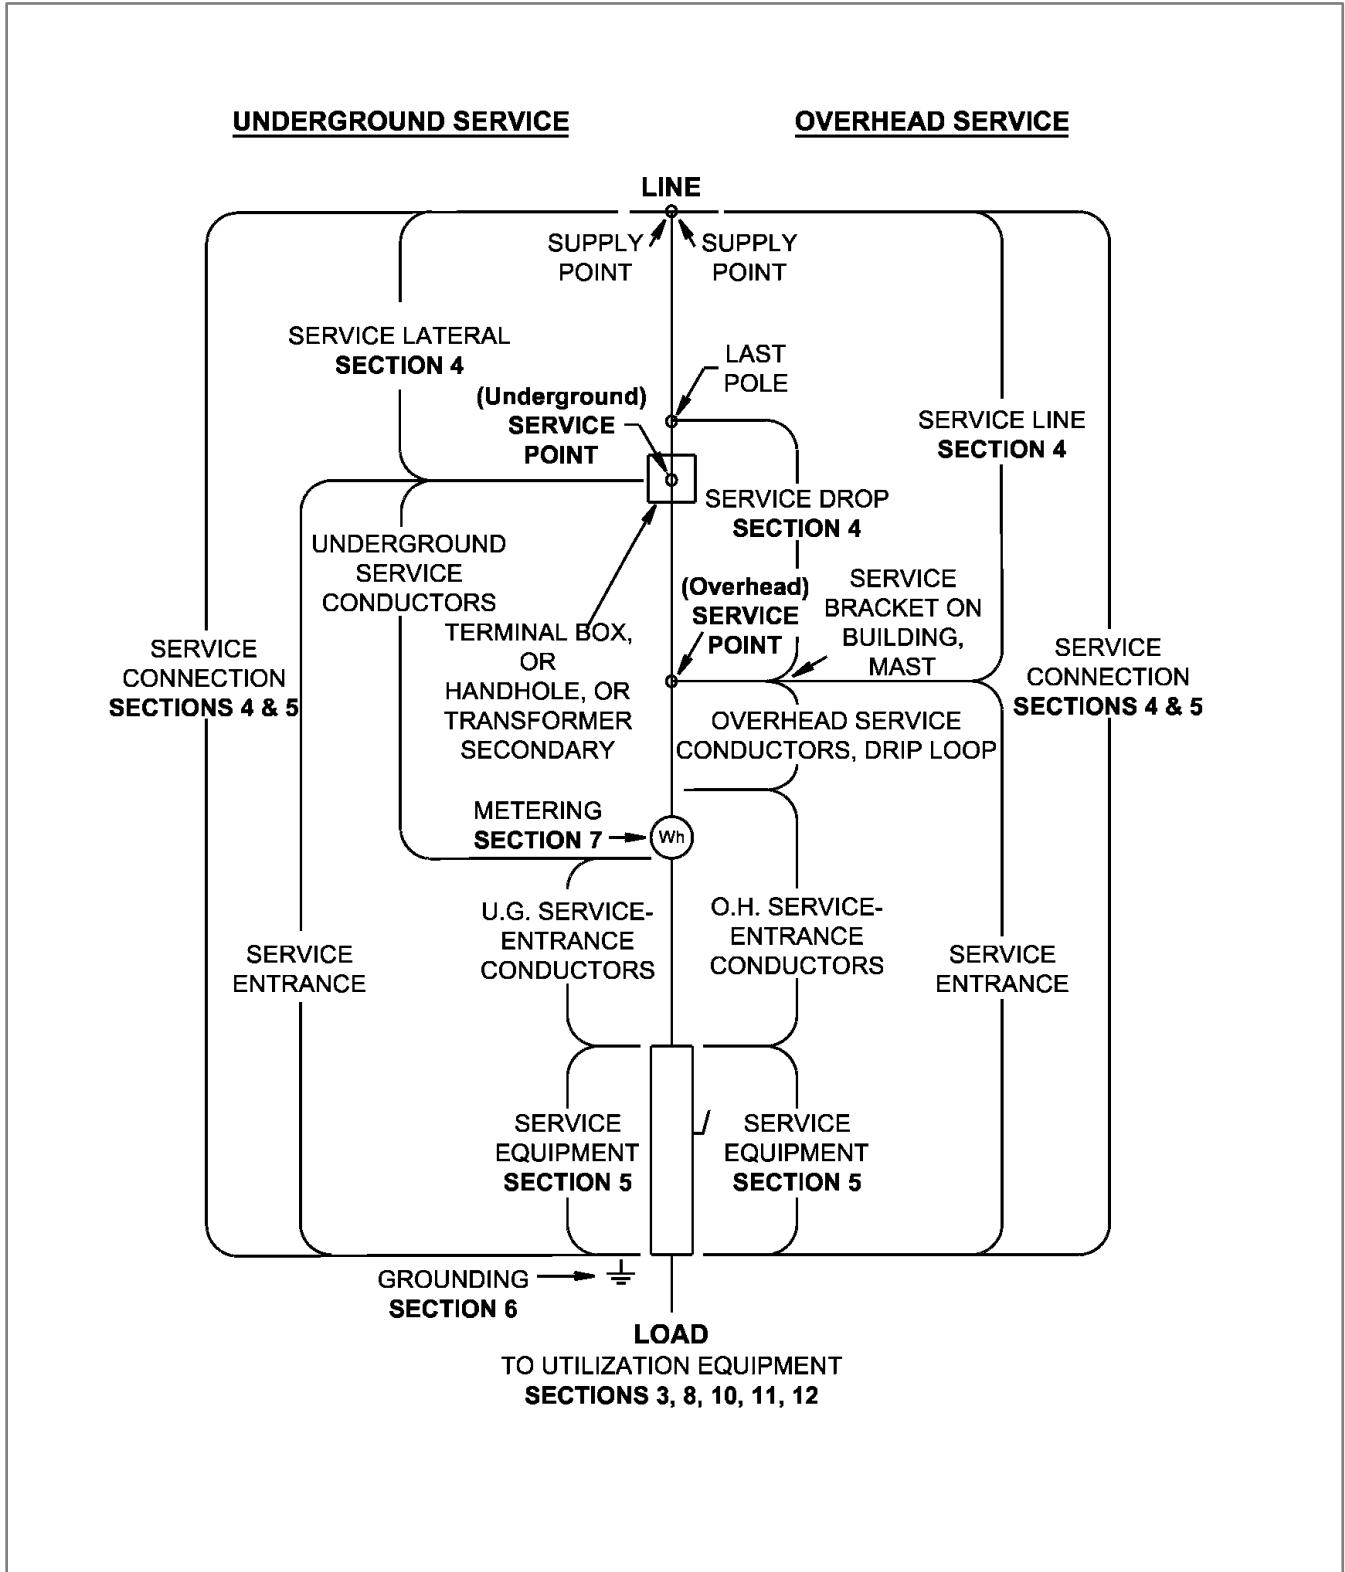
UNDERGROUND SERVICE

OVERHEAD SERVICE

LINE

SUPPLY POINT

SUPPLY POINT

SERVICE LATERAL
SECTION 4

LAST POLE

(Underground) SERVICE POINT

SERVICE LINE
SECTION 4

SERVICE DROP
SECTION 4

UNDERGROUND SERVICE CONDUCTORS

(Overhead) SERVICE POINT

SERVICE BRACKET ON BUILDING, MAST

SERVICE CONNECTION
SECTIONS 4 & 5

TERMINAL BOX, OR HANDHOLE, OR TRANSFORMER SECONDARY

SERVICE CONNECTION
SECTIONS 4 & 5

OVERHEAD SERVICE CONDUCTORS, DRIP LOOP

METERING
SECTION 7

Wh

U.G. SERVICE-ENTRANCE CONDUCTORS

O.H. SERVICE-ENTRANCE CONDUCTORS

SERVICE ENTRANCE

SERVICE ENTRANCE

SERVICE EQUIPMENT
SECTION 5

SERVICE EQUIPMENT
SECTION 5

GROUNDING
SECTION 6

LOAD
TO UTILIZATION EQUIPMENT
SECTIONS 3, 8, 10, 11, 12